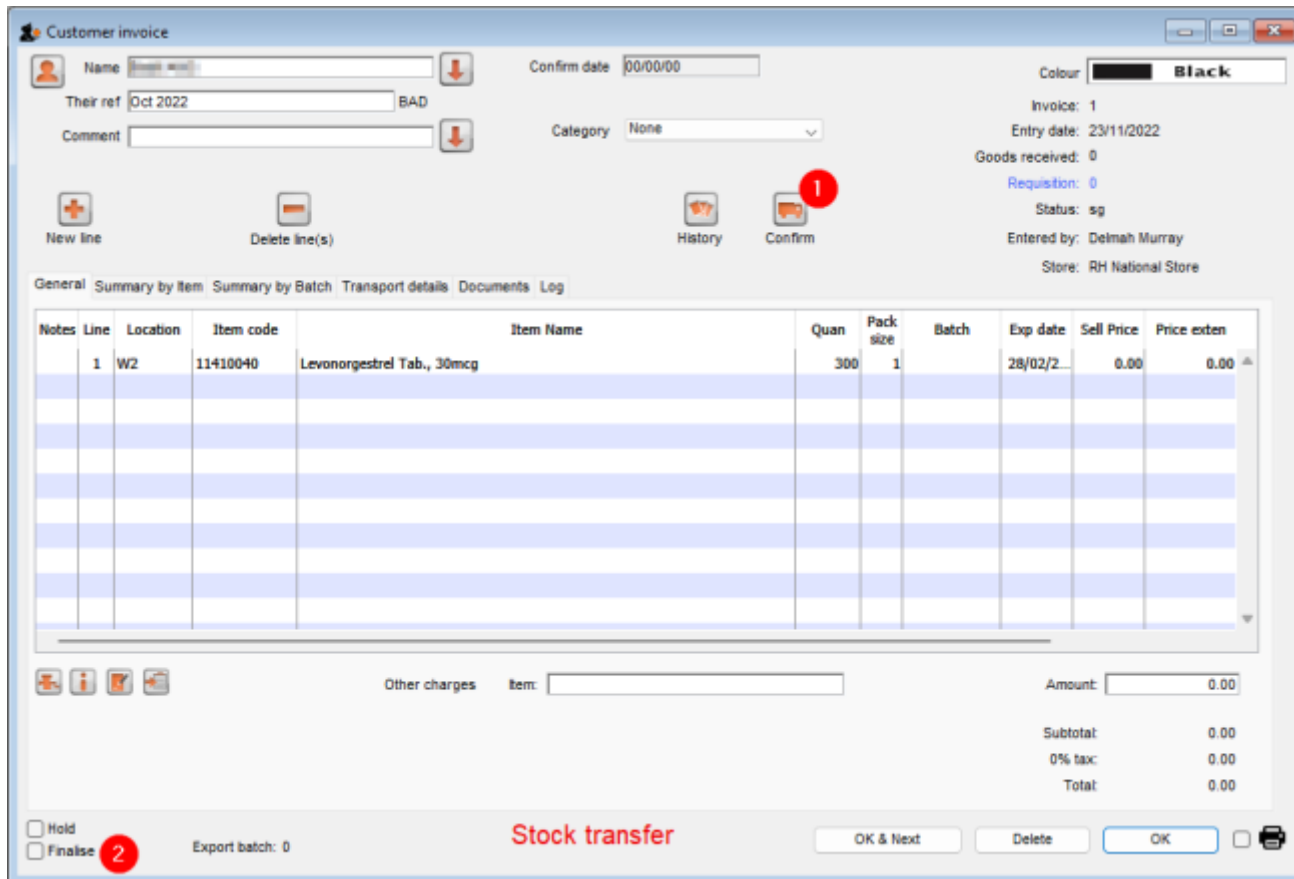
Customer invoice

Name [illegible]

Their ref Oct 2022 BAD

Comment

Confirm date 00/00/00

Category None

Colour Black

Invoice: 1
Entry date: 23/11/2022
Goods received: 0
Requisition: 0
Status: sg
Entered by: Delmah Murray
Store: RH National Store

New line

Delete line(s)

History

Confirm

1

General | Summary by Item | Summary by Batch | Transport details | Documents | Log

| Notes | Line | Location | Item code | Item Name | Quan | Pack size | Batch | Exp date | Sell Price | Price exten |
|---|---|---|---|---|---|---|---|---|---|---|
| | 1 | W2 | 11410040 | Levonorgestrel Tab., 30mcg | 300 | 1 | | 28/02/2... | 0.00 | 0.00 |

Other charges Item:

Amount: 0.00

Subtotal: 0.00
0% tax: 0.00
Total: 0.00

Hold
Finalise 2

Export batch: 0

Stock transfer

OK & Next

Delete

OK